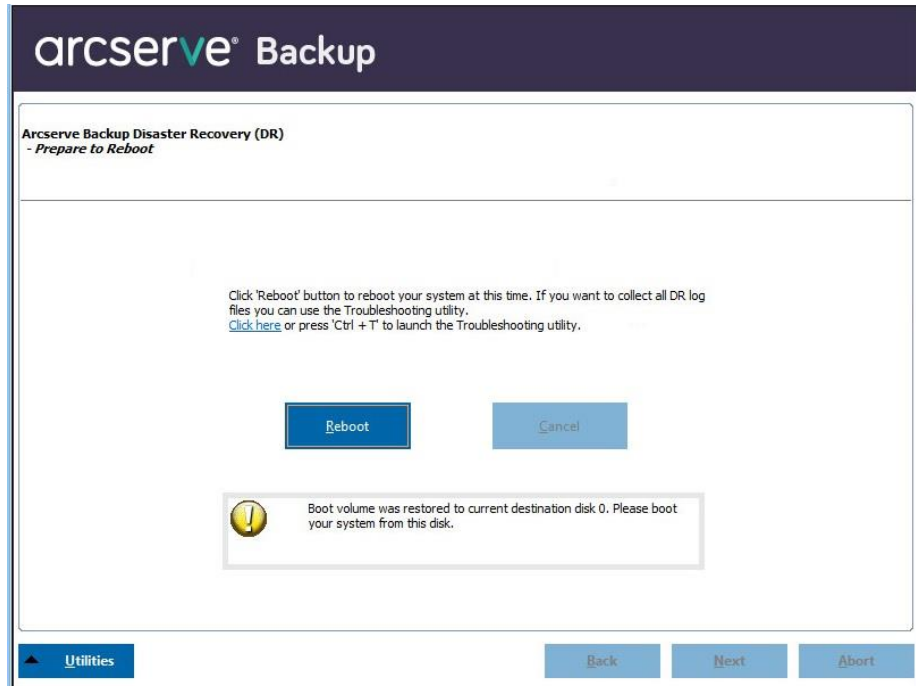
arcserve® Backup

Arcserve Backup Disaster Recovery (DR)
- Prepare to Reboot

Click 'Reboot' button to reboot your system at this time. If you want to collect all DR log files you can use the Troubleshooting utility.
Click here or press 'Ctrl + T' to launch the Troubleshooting utility.

Reboot

Cancel

Boot volume was restored to current destination disk 0. Please boot your system from this disk.

Utilities

Back

Next

Abort